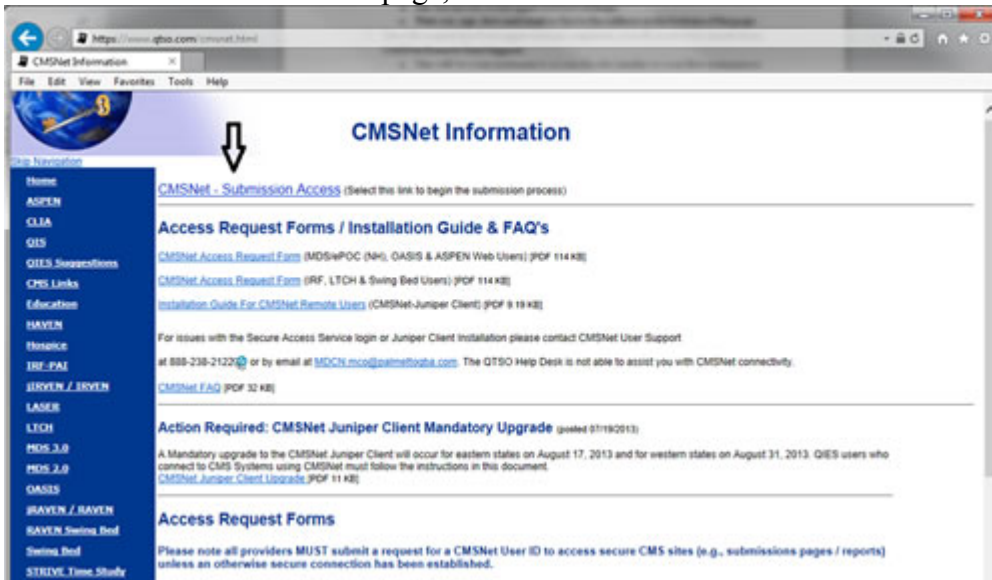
https://www.qtso.com/cmsnet.html

CMSNet Information

File Edit View Favorites Tools Help

Skip Navigation

Home
ASPEN
CLIA
QIS
QIES Suggestions
CMS Links
Education
HAVEN
Hospice
IRF-PAI
jIRVEN / IRVEN
LASER
LTCH
MDS 3.0
MDS 2.0
OASIS
jRAVEN / RAVEN
RAVEN Swing Bed
Swing Bed
STRIVE Time Study

CMSNet Information

CMSNet - Submission Access (Select this link to begin the submission process)

Access Request Forms / Installation Guide & FAQ's

CMSNet Access Request Form (MDS/ePOC (NH), OASIS & ASPEN Web Users) [PDF 114 KB]

CMSNet Access Request Form (IRF, LTCH & Swing Bed Users) [PDF 114 KB]

Installation Guide For CMSNet Remote Users (CMSNet-Juniper Client) [PDF 9.19 KB]

For issues with the Secure Access Service login or Juniper Client installation please contact CMSNet User Support

at 888-238-2122 or by email at MDCN.mco@palmettogba.com. The QTSO Help Desk is not able to assist you with CMSNet connectivity.

CMSNet FAQ [PDF 32 KB]

Action Required: CMSNet Juniper Client Mandatory Upgrade (posted 07/19/2013)

A Mandatory upgrade to the CMSNet Juniper Client will occur for eastern states on August 17, 2013 and for western states on August 31, 2013. QIES users who connect to CMS Systems using CMSNet must follow the instructions in this document.
CMSNet Juniper Client Upgrade [PDF 11 KB]

Access Request Forms

Please note all providers MUST submit a request for a CMSNet User ID to access secure CMS sites (e.g., submissions pages / reports) unless an otherwise secure connection has been established.